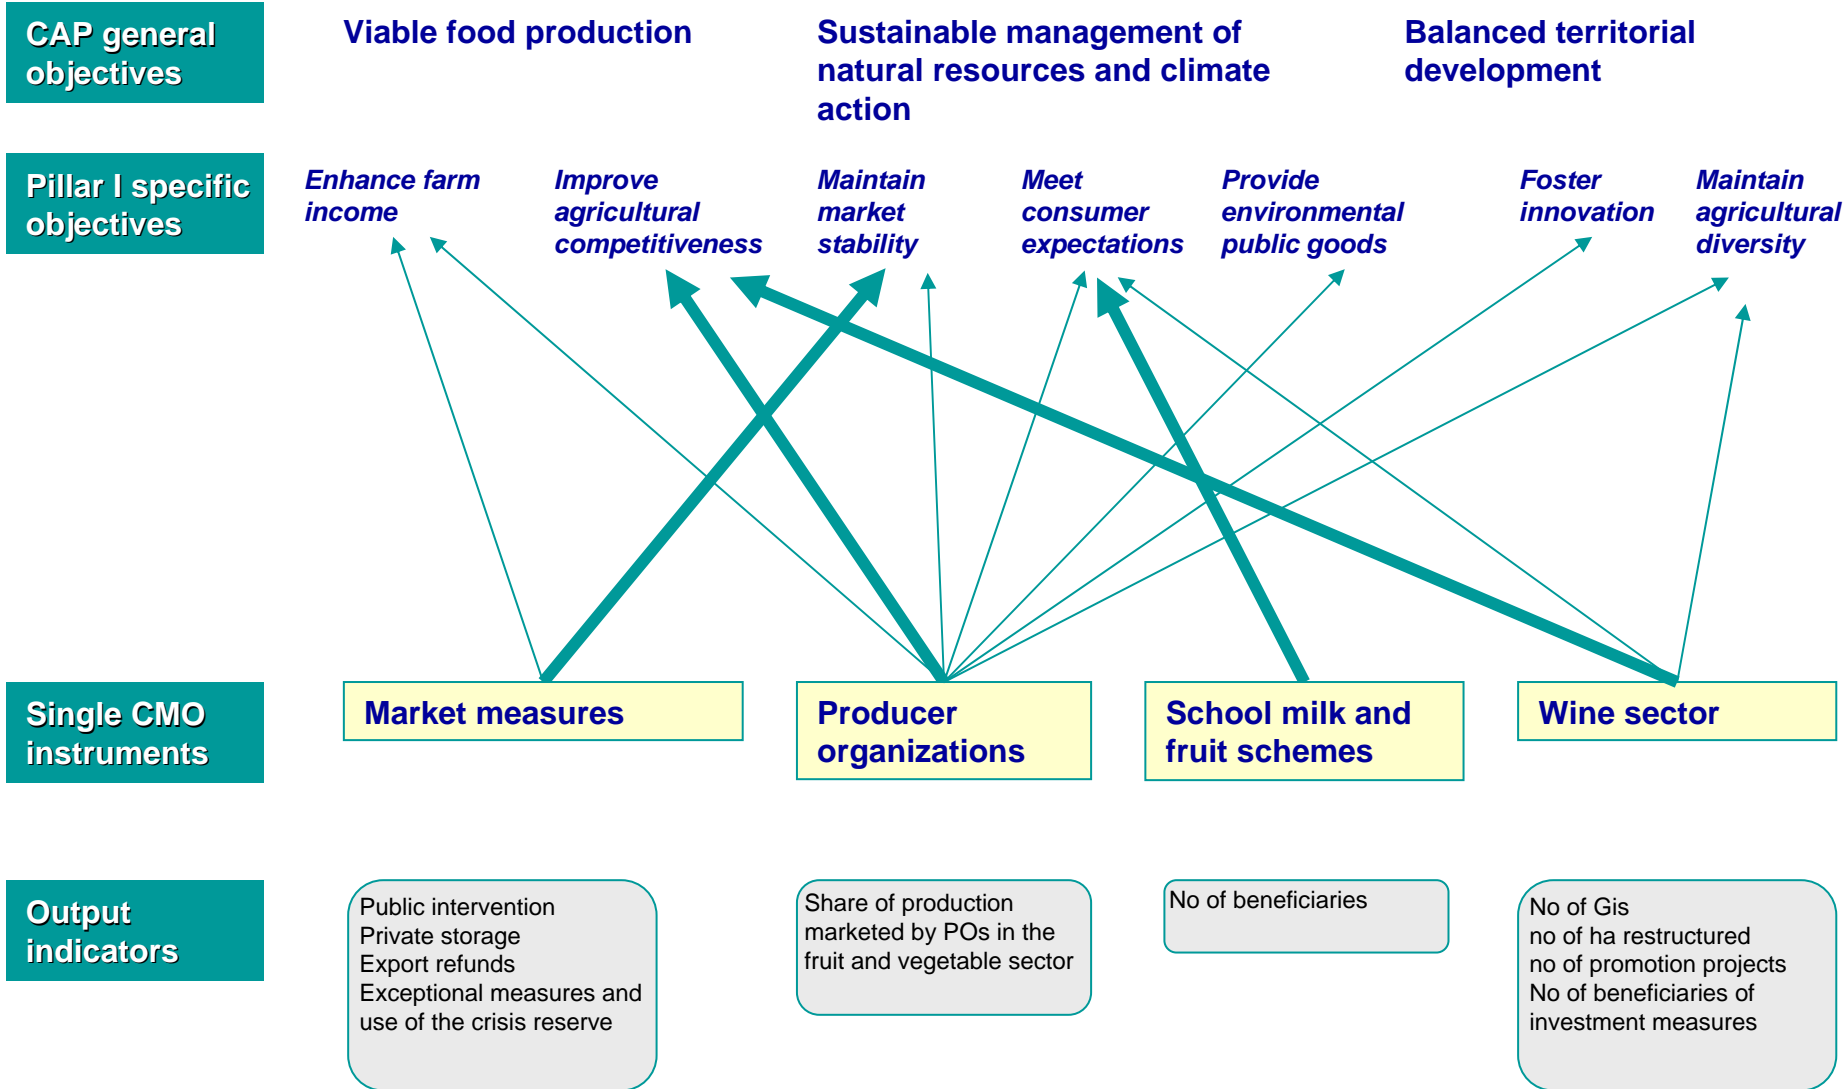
CAP general objectives

Viable food production

Sustainable management of natural resources and climate action

Balanced territorial development

Pillar I specific objectives

Enhance farm income

Improve agricultural competitiveness

Maintain market stability

Meet consumer expectations

Provide environmental public goods

Foster innovation

Maintain agricultural diversity

Single CMO instruments

Market measures

Producer organizations

School milk and fruit schemes

Wine sector

Output indicators

Public intervention
Private storage
Export refunds
Exceptional measures and use of the crisis reserve

Share of production marketed by POs in the fruit and vegetable sector

No of beneficiaries

No of Gis
no of ha restructured
no of promotion projects
No of beneficiaries of investment measures